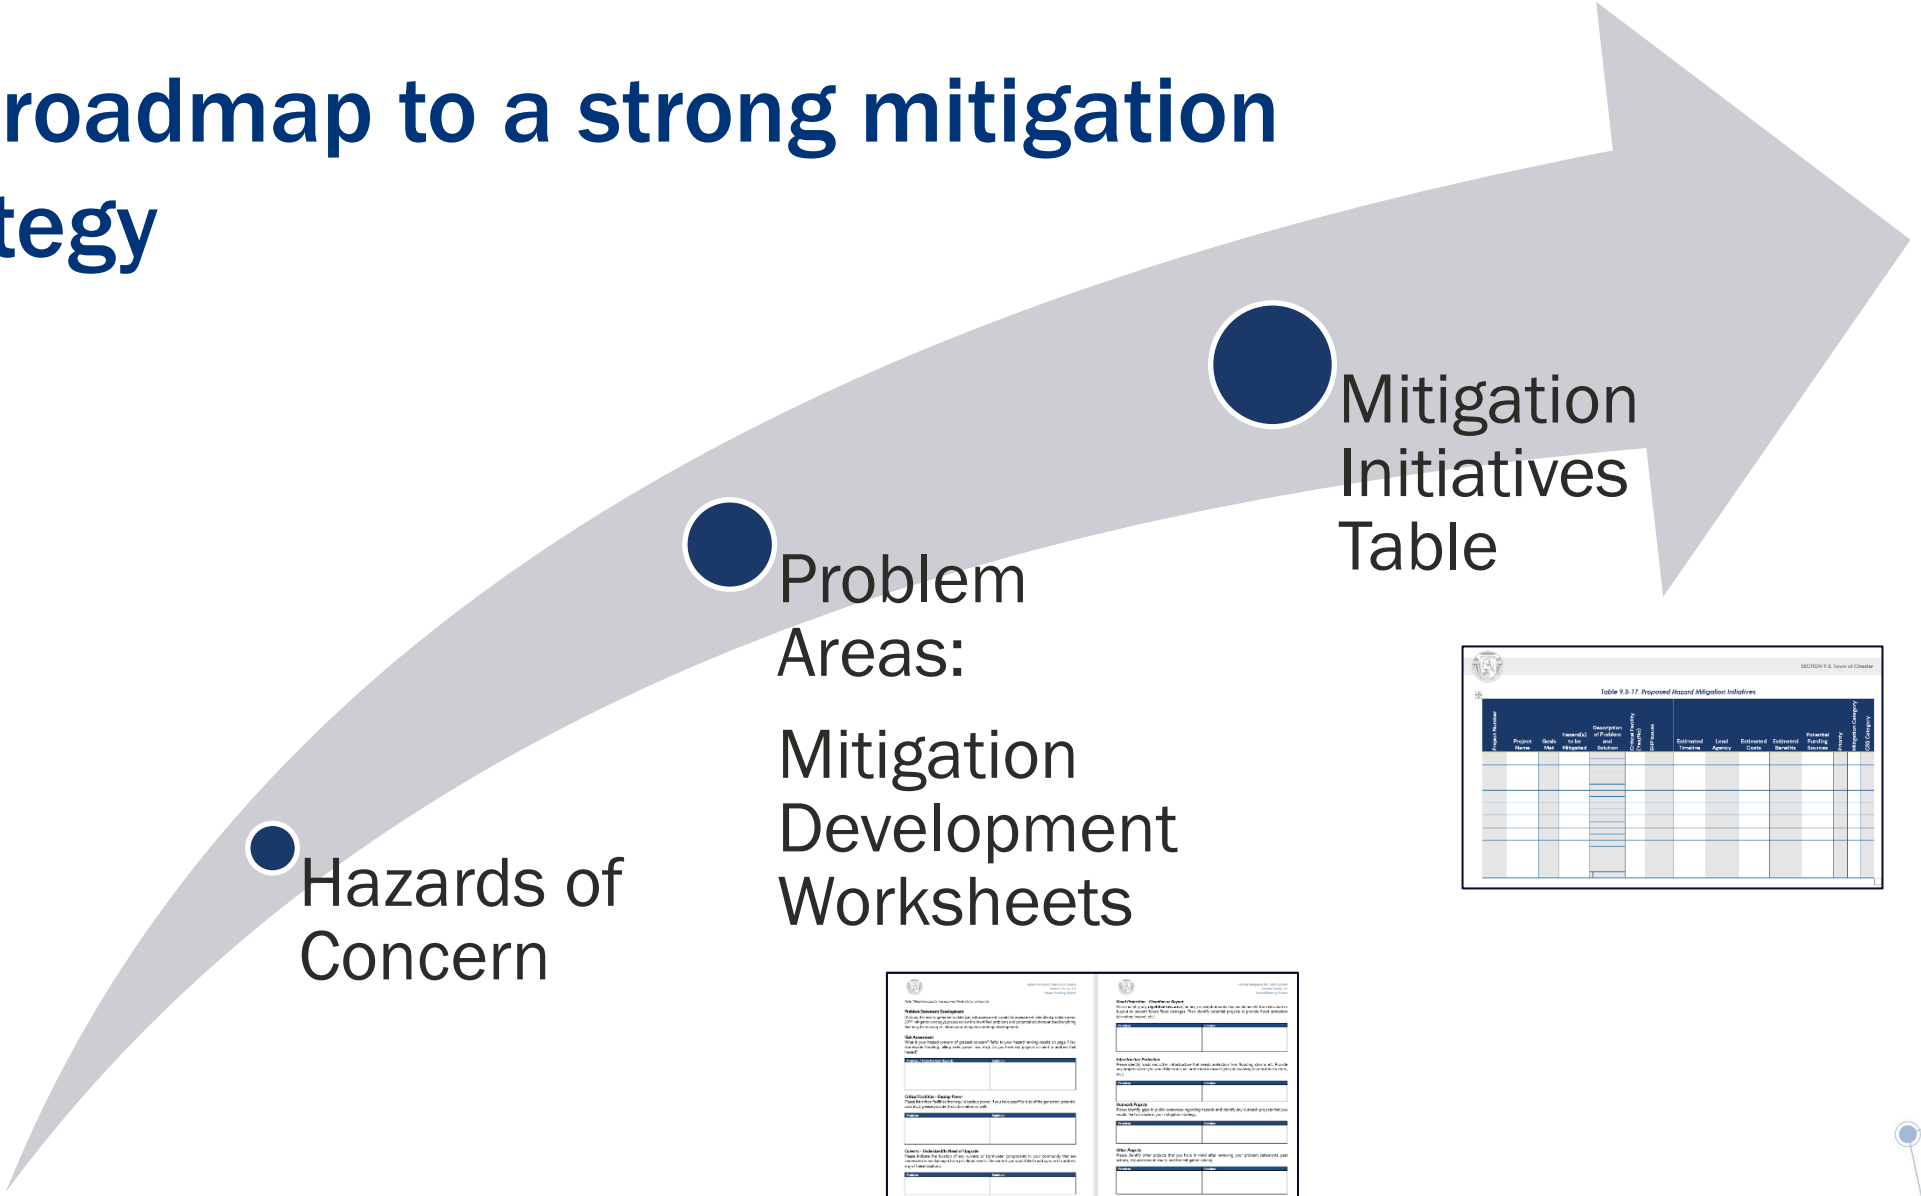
roadmap to a strong mitigation tegy

Hazards of Concern

Problem Areas:

Mitigation Development Worksheets

Mitigation Initiatives Table

SECTION 9.3. Town of Chester

Table 9.3-17. Proposed Hazard Mitigation Initiatives

| Project Number | Project Name | Goals Met | Hazard(s) to be Mitigated | Description of Problem and Solution | Critical Facility (Yes/No) | EHP Issues | Estimated Timeline | Lead Agency | Estimated Costs | Estimated Benefits | Potential Funding Sources | Priority | Mitigation Category | CRS Category |
|---|---|---|---|---|---|---|---|---|---|---|---|---|---|---|